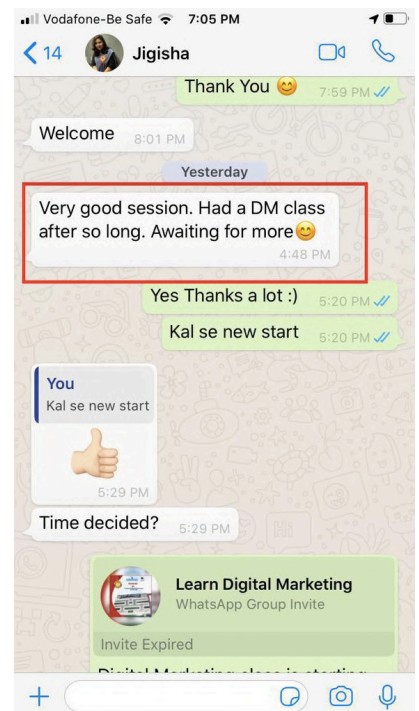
Vodafone-Be Safe 7:05 PM

14 Jigisha

Thank You 😊 7:59 PM

Welcome 8:01 PM

Yesterday

Very good session. Had a DM class after so long. Awaiting for more😊 4:48 PM

Yes Thanks a lot :) 5:20 PM

Kal se new start 5:20 PM

You
Kal se new start

👍 5:29 PM

Time decided? 5:29 PM

Learn Digital Marketing
WhatsApp Group Invite

Invite Expired

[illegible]